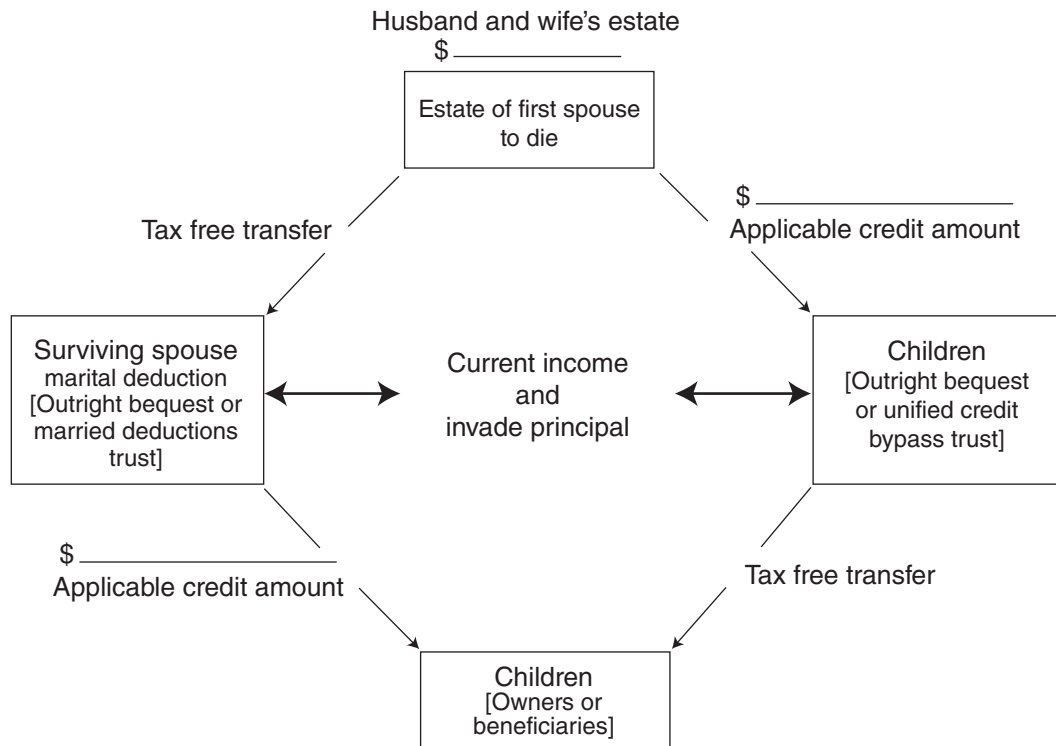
Husband and wife's estate
$ ____________

Estate of first spouse to die

Tax free transfer

$ ____________
Applicable credit amount

Surviving spouse marital deduction [Outright bequest or married deductions trust]

Current income and invade principal

Children [Outright bequest or unified credit bypass trust]

$ ____________
Applicable credit amount

Tax free transfer

Children [Owners or beneficiaries]